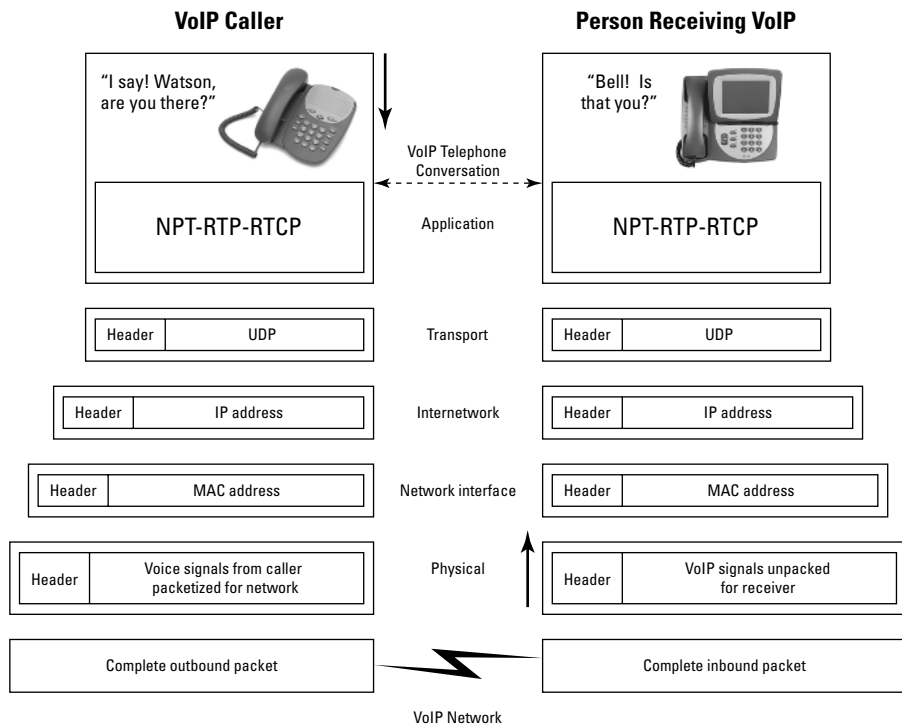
VoIP Caller

Person Receiving VoIP

"I say! Watson, are you there?"

"Bell! Is that you?"

VoIP Telephone Conversation

NPT-RTP-RTCP

Application

NPT-RTP-RTCP

| Header | UDP |
|---|---|

Transport

| Header | UDP |
|---|---|

| Header | IP address |
|---|---|

Internetwork

| Header | IP address |
|---|---|

| Header | MAC address |
|---|---|

Network interface

| Header | MAC address |
|---|---|

| Header | Voice signals from caller packetized for network |
|---|---|

Physical

| Header | VoIP signals unpacked for receiver |
|---|---|

Complete outbound packet

Complete inbound packet

VoIP Network